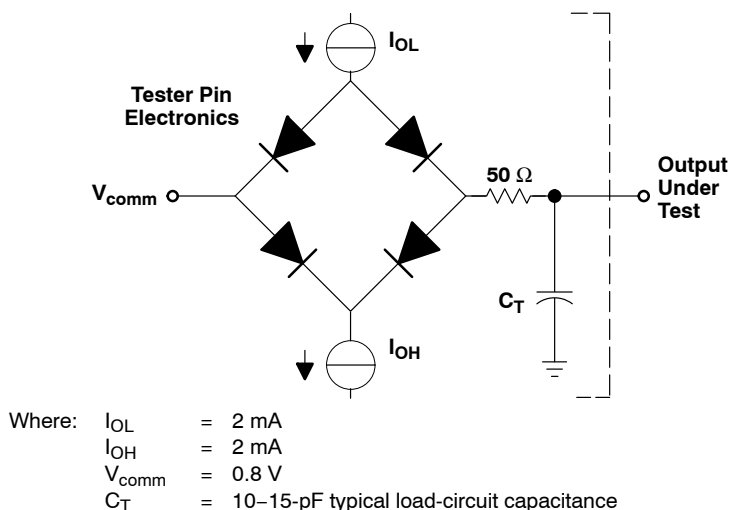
$I_{OL}$

Tester Pin Electronics

$V_{comm}$

50 $\Omega$

Output Under Test

$C_T$

$I_{OH}$

Where: $I_{OL}$ = 2 mA
$I_{OH}$ = 2 mA
$V_{comm}$ = 0.8 V
$C_T$ = 10–15-pF typical load-circuit capacitance